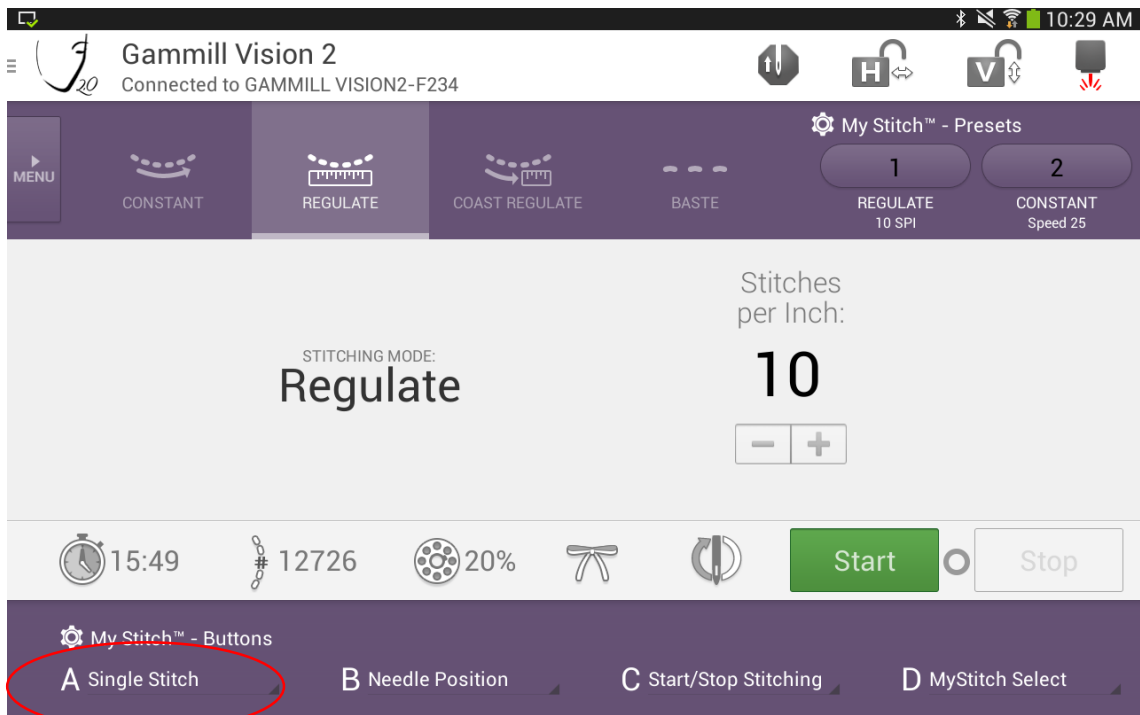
10:29 AM

Gammill Vision 2
Connected to GAMMILL VISION2-F234

H V

MENU

CONSTANT REGULATE COAST REGULATE BASTE

My Stitch™ - Presets

1
REGULATE
10 SPI

2
CONSTANT
Speed 25

STITCHING MODE:
Regulate

Stitches per Inch:
10

− +

15:49 # 12726 20%

Start Stop

My Stitch™ - Buttons

A Single Stitch
B Needle Position
C Start/Stop Stitching
D MyStitch Select